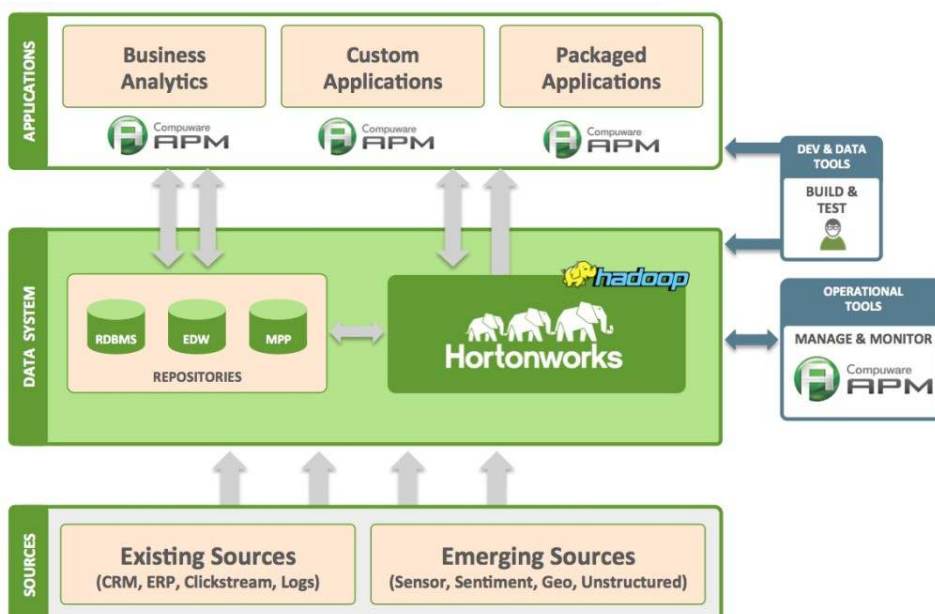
APPLICATIONS

Business Analytics

Compuware APM

Custom Applications

Compuware APM

Packaged Applications

Compuware APM

DEV & DATA TOOLS

BUILD & TEST

DATA SYSTEM

RDBMS

EDW

MPP

REPOSITORIES

hadoop

Hortonworks

OPERATIONAL TOOLS

MANAGE & MONITOR

Compuware APM

SOURCES

Existing Sources
(CRM, ERP, Clickstream, Logs)

Emerging Sources
(Sensor, Sentiment, Geo, Unstructured)